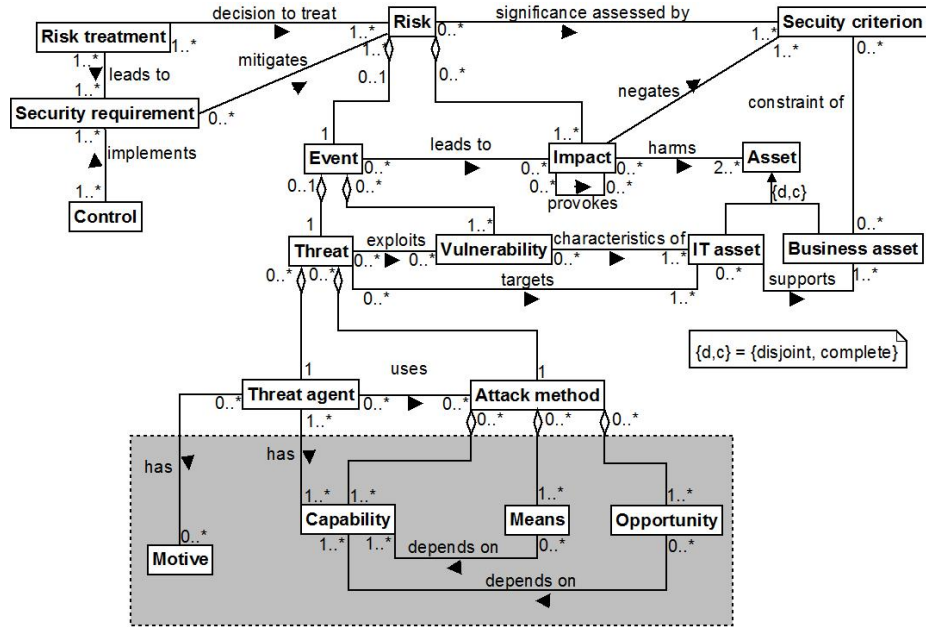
Risk treatment
decision to treat
1..*
1..*
Risk
0..*
significance assessed by
1..*
Secuity criterion
1..*
leads to
1..*
mitigates
1..*
0..1
0..*
0..*
negates
constraint of
Security requirement
0..*
1..*
implements
1
Event
leads to
1..*
Impact
harms
Asset
0..*
0..*
0..*
2..*
0..*
0..*
{d,c}
1..*
provokes
Control
0..1
0..*
1
1..*
Threat
exploits
Vulnerability
characteristics of
IT asset
Business asset
0..*
0..*
0..*
1..*
0..*
0..*
0..*
targets
supports
0..*
1..*
1..*
{d,c} = {disjoint, complete}
1
uses
1
Threat agent
Attack method
0..*
0..*
0..*
0..*
0..*
0..*
1..*
has
has
1..*
1..*
1..*
1..*
Capability
Means
Opportunity
0..*
Motive
1..*
1..*
depends on
0..*
0..*
depends on